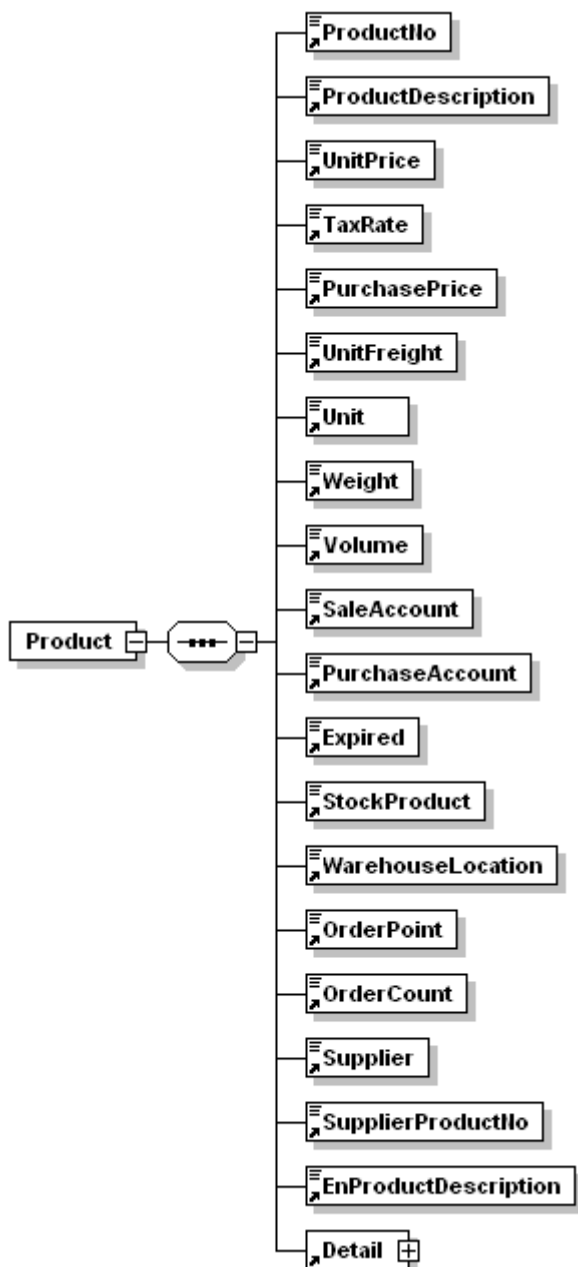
Product

ProductNo
ProductDescription
UnitPrice
TaxRate
PurchasePrice
UnitFreight
Unit
Weight
Volume
SaleAccount
PurchaseAccount
Expired
StockProduct
WarehouseLocation
OrderPoint
OrderCount
Supplier
SupplierProductNo
EnProductDescription
Detail